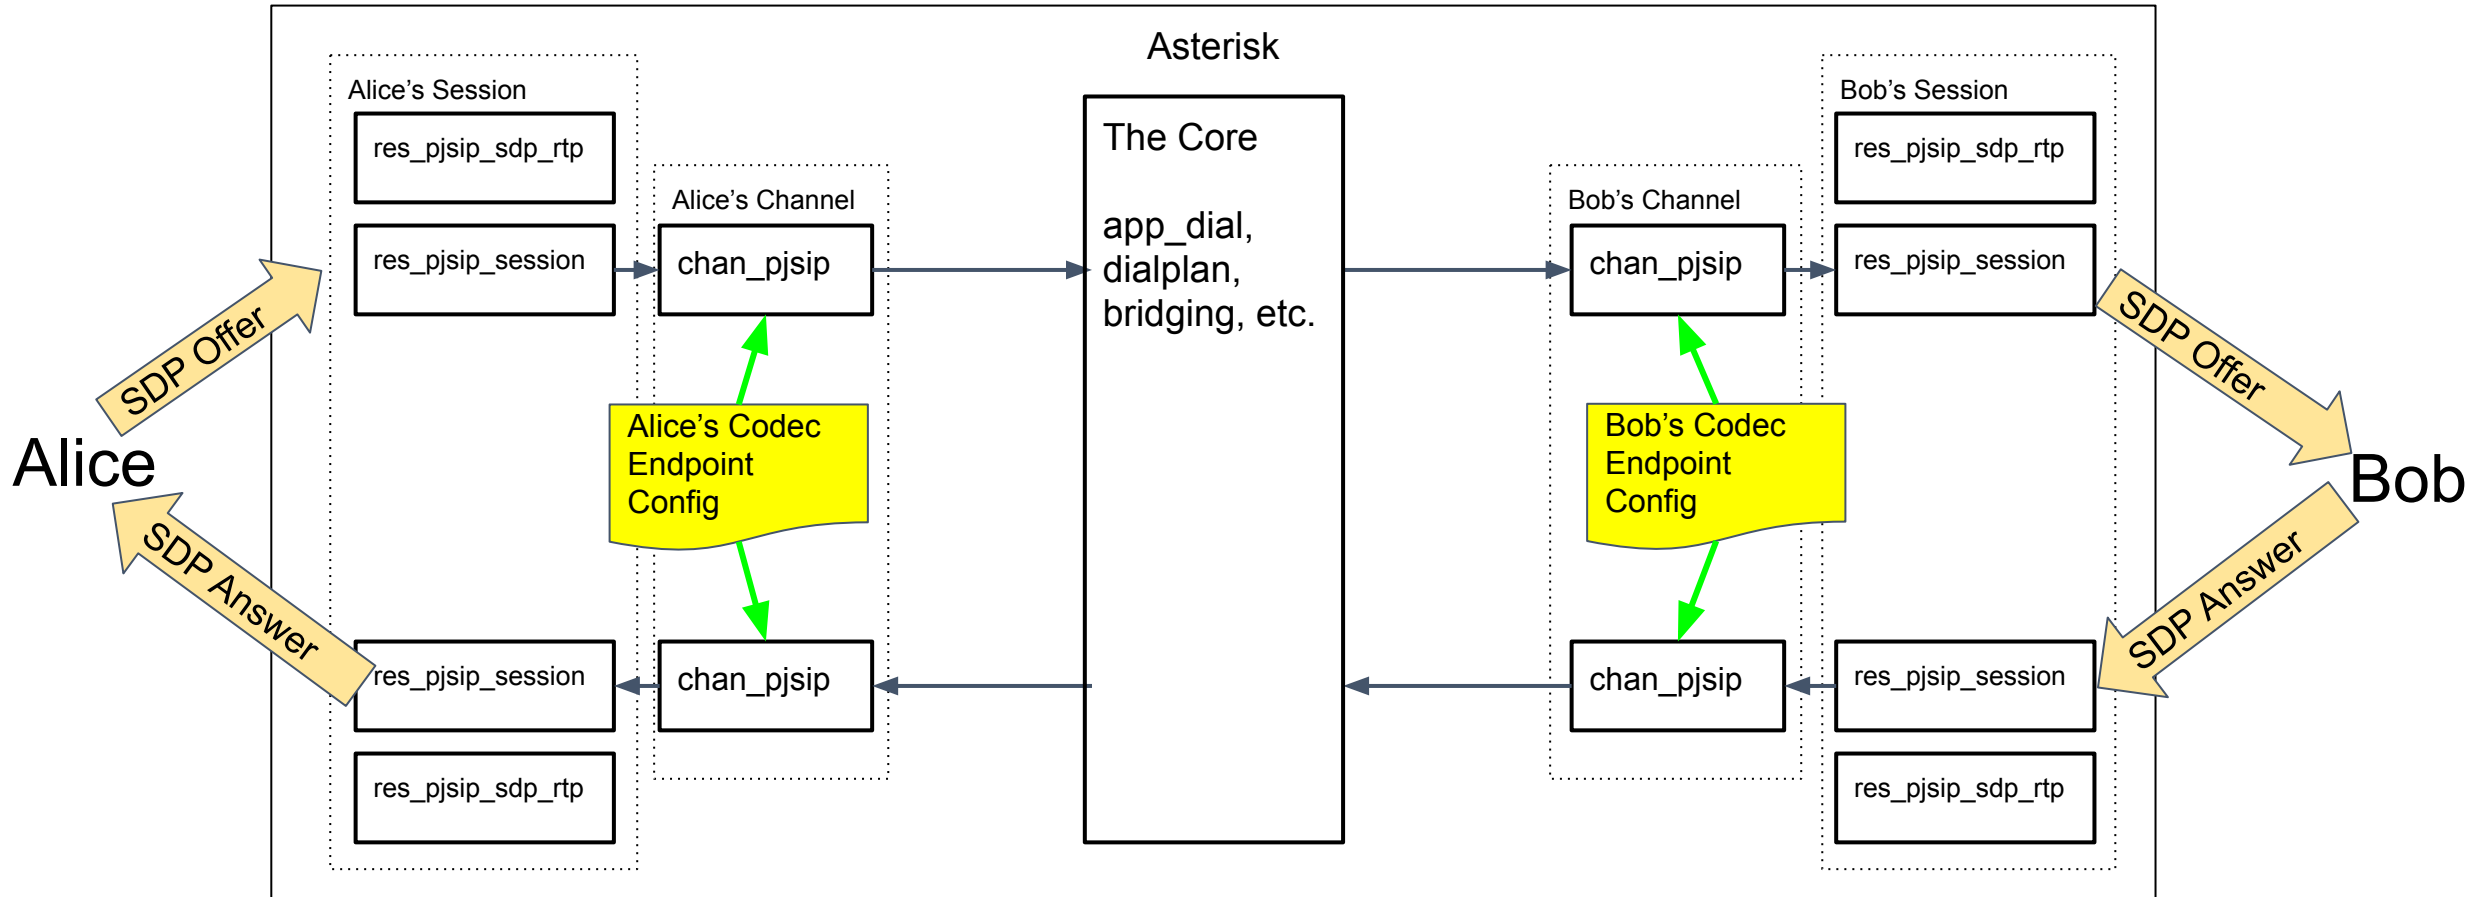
Asterisk

Alice's Session

res_pjsip_sdp_rtp

res_pjsip_session

Alice's Channel

chan_pjsip

The Core

app_dial, dialplan, bridging, etc.

Bob's Channel

chan_pjsip

Bob's Session

res_pjsip_sdp_rtp

res_pjsip_session

SDP Offer

SDP Offer

Alice

Alice's Codec Endpoint Config

Bob's Codec Endpoint Config

Bob

SDP Answer

SDP Answer

res_pjsip_session

chan_pjsip

chan_pjsip

res_pjsip_session

res_pjsip_sdp_rtp

res_pjsip_sdp_rtp